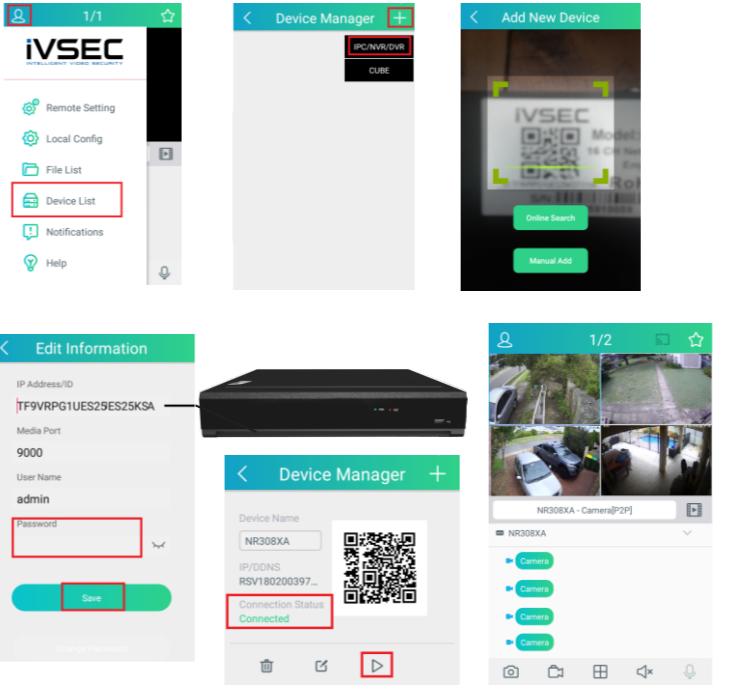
1/1

iVSEC
INTELLIGENT VIDEO SECURITY

Remote Setting
Local Config
File List
Device List
Notifications
Help

Device Manager
IPC/NVR/DVR
CUBE

Add New Device
IVSEC
Model:
16 CH Net
Em
Roh
Online Search
Manual Add

Edit Information
IP Address/ID
TF9VRPG1UES25ES25KSA
Media Port
9000
User Name
admin
Password
Save
Change Password

Device Manager
Device Name
NR308XA
IP/DDNS
RSV180200397...
Connection Status
Connected

1/2
NR308XA - Camera[P2P]
NR308XA
Camera
Camera
Camera
Camera